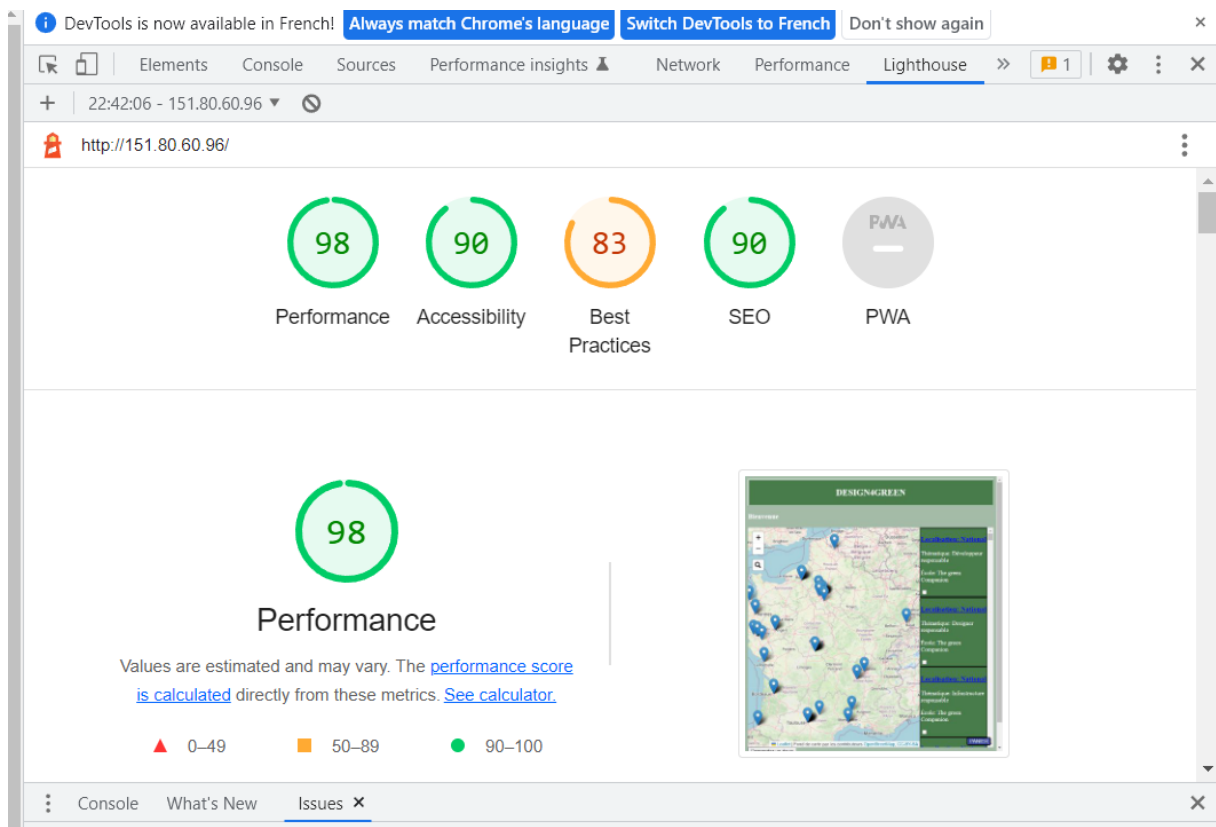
DevTools is now available in French! Always match Chrome's language Switch DevTools to French Don't show again ×

Elements Console Sources Performance insights Network Performance Lighthouse » 1 ×

+ 22:42:06 - 151.80.60.96 ▾

http://151.80.60.96/

98 Performance
90 Accessibility
83 Best Practices
90 SEO
PWA PWA

98

Performance

Values are estimated and may vary. The performance score is calculated directly from these metrics. See calculator.

0–49 50–89 90–100

DESIGN4GREEN

Bienvenue

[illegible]

Console What's New Issues × ×